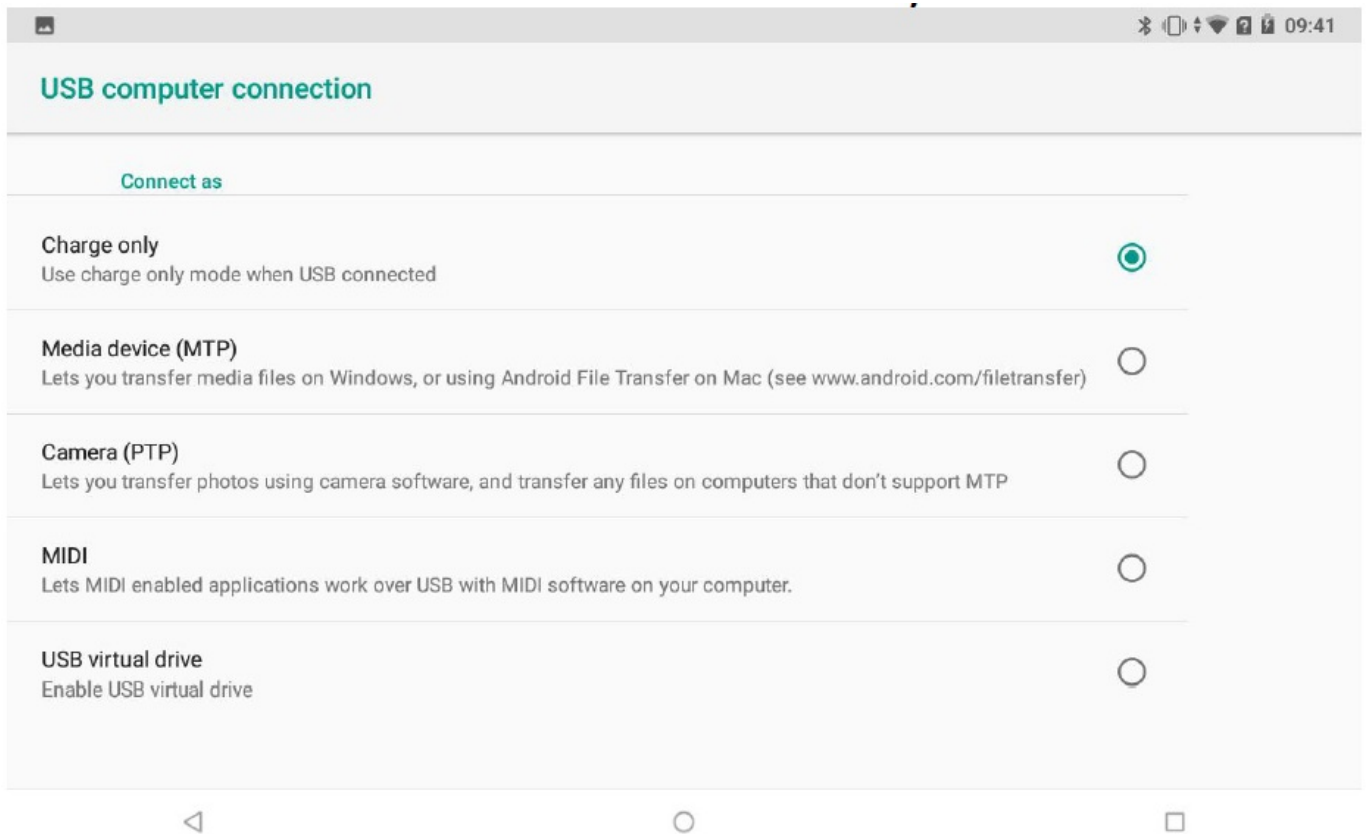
09:41

USB computer connection

Connect as

Charge only
Use charge only mode when USB connected

Media device (MTP)
Lets you transfer media files on Windows, or using Android File Transfer on Mac (see www.android.com/filetransfer)

Camera (PTP)
Lets you transfer photos using camera software, and transfer any files on computers that don't support MTP

MIDI
Lets MIDI enabled applications work over USB with MIDI software on your computer.

USB virtual drive
Enable USB virtual drive